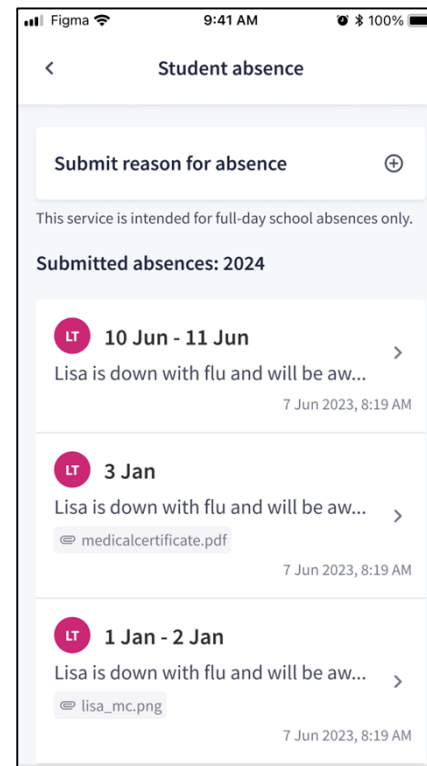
Figma 9:41 AM 100%

<

Student absence

Submit reason for absence ⊕

This service is intended for full-day school absences only.

Submitted absences: 2024

LT 10 Jun - 11 Jun

Lisa is down with flu and will be aw...

7 Jun 2023, 8:19 AM

LT 3 Jan

Lisa is down with flu and will be aw...

medicalcertificate.pdf

7 Jun 2023, 8:19 AM

LT 1 Jan - 2 Jan

Lisa is down with flu and will be aw...

lisa_mc.png

7 Jun 2023, 8:19 AM